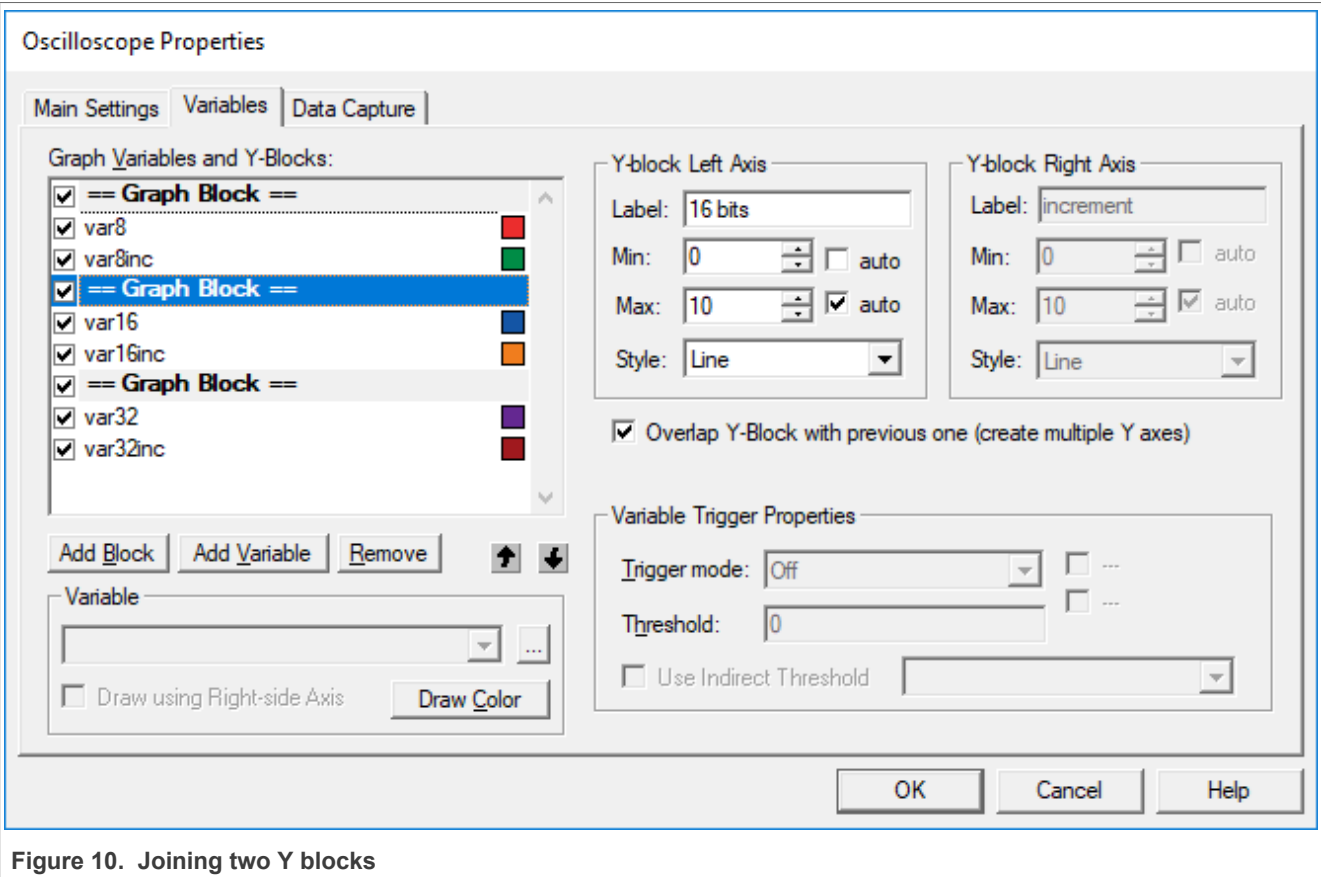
Oscilloscope Properties

Main Settings | Variables | Data Capture

Graph Variables and Y-Blocks:

== Graph Block ==
var8
var8inc
== Graph Block ==
var16
var16inc
== Graph Block ==
var32
var32inc

Add Block | Add Variable | Remove

Variable

...

Draw using Right-side Axis

Draw Color

Y-block Left Axis
Label: 16 bits
Min: 0 auto
Max: 10 auto
Style: Line

Y-block Right Axis
Label: increment
Min: 0 auto
Max: 10 auto
Style: Line

Overlap Y-Block with previous one (create multiple Y axes)

Variable Trigger Properties
Trigger mode: Off ---
Threshold: 0 ---
Use Indirect Threshold

OK | Cancel | Help

Figure 10. Joining two Y blocks